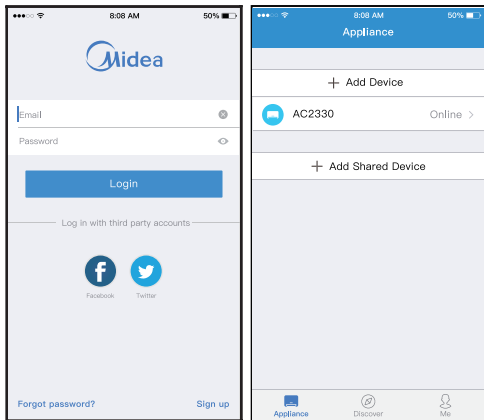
8:08 AM
50%

Midea

Email

Password

Login

Log in with third party accounts

Facebook

Twitter

Forgot password?

Sign up

8:08 AM
50%

Appliance

+ Add Device

AC2330

Online >

+ Add Shared Device

Appliance

Discover

Me